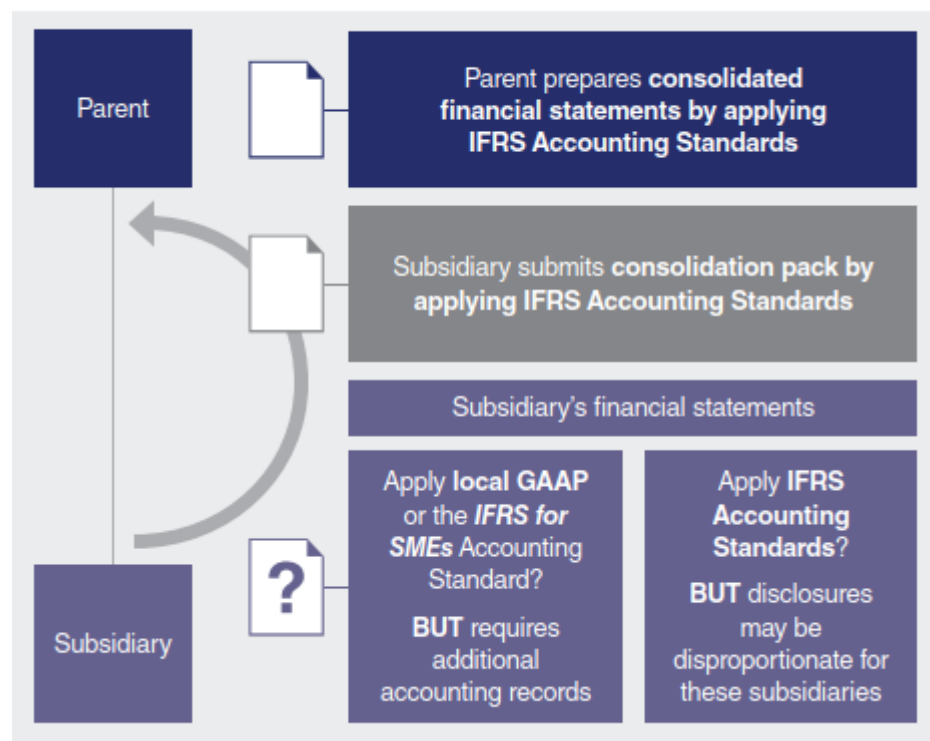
Parent

Parent prepares consolidated financial statements by applying IFRS Accounting Standards

Subsidiary submits consolidation pack by applying IFRS Accounting Standards

Subsidiary's financial statements

?

Apply local GAAP or the *IFRS for SMEs* Accounting Standard?

BUT requires additional accounting records

Apply IFRS Accounting Standards?

BUT disclosures may be disproportionate for these subsidiaries

Subsidiary